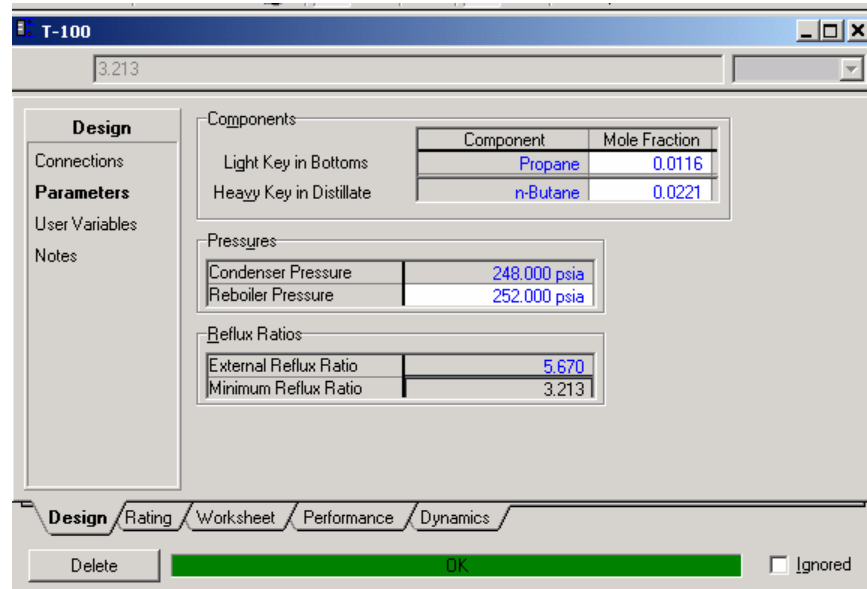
T-100

3.213

Design
Connections
Parameters
User Variables
Notes

Components

| | Component | Mole Fraction |
|---|---|---|
| Light Key in Bottoms | Propane | 0.0116 |
| Heavy Key in Distillate | n-Butane | 0.0221 |

Pressures

| | |
|---|---|
| Condenser Pressure | 248.000 psia |
| Reboiler Pressure | 252.000 psia |

Reflux Ratios

| | |
|---|---|
| External Reflux Ratio | 5.670 |
| Minimum Reflux Ratio | 3.213 |

Design Rating Worksheet Performance Dynamics

Delete OK Ignored